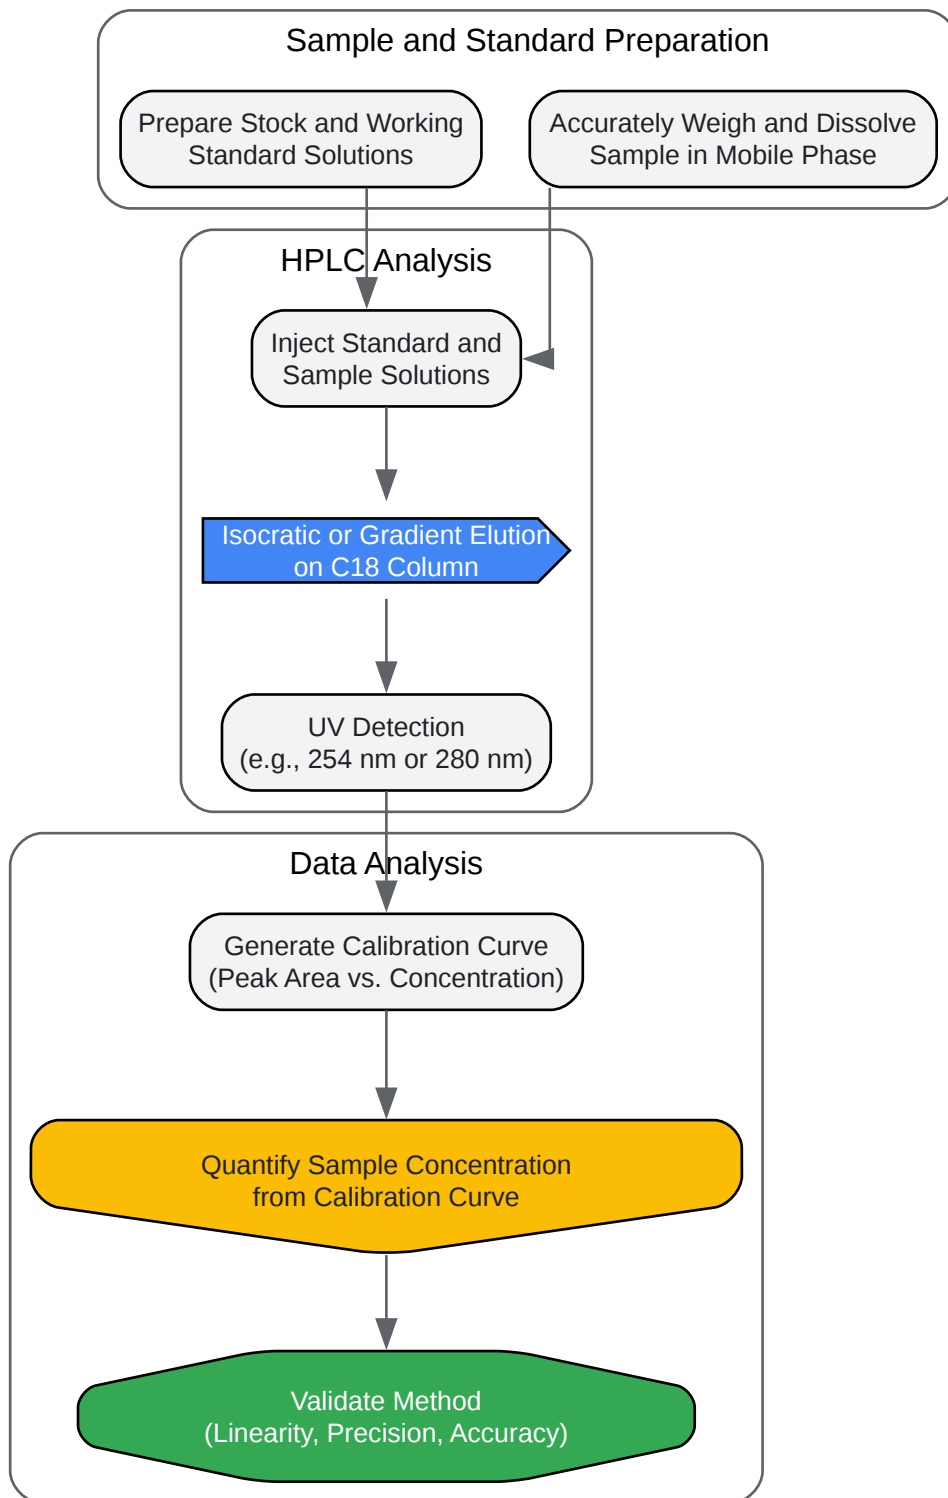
Sample and Standard Preparation

Prepare Stock and Working Standard Solutions

Accurately Weigh and Dissolve Sample in Mobile Phase

HPLC Analysis

Inject Standard and Sample Solutions

Isocratic or Gradient Elution on C18 Column

UV Detection (e.g., 254 nm or 280 nm)

Data Analysis

Generate Calibration Curve (Peak Area vs. Concentration)

Quantify Sample Concentration from Calibration Curve

Validate Method (Linearity, Precision, Accuracy)